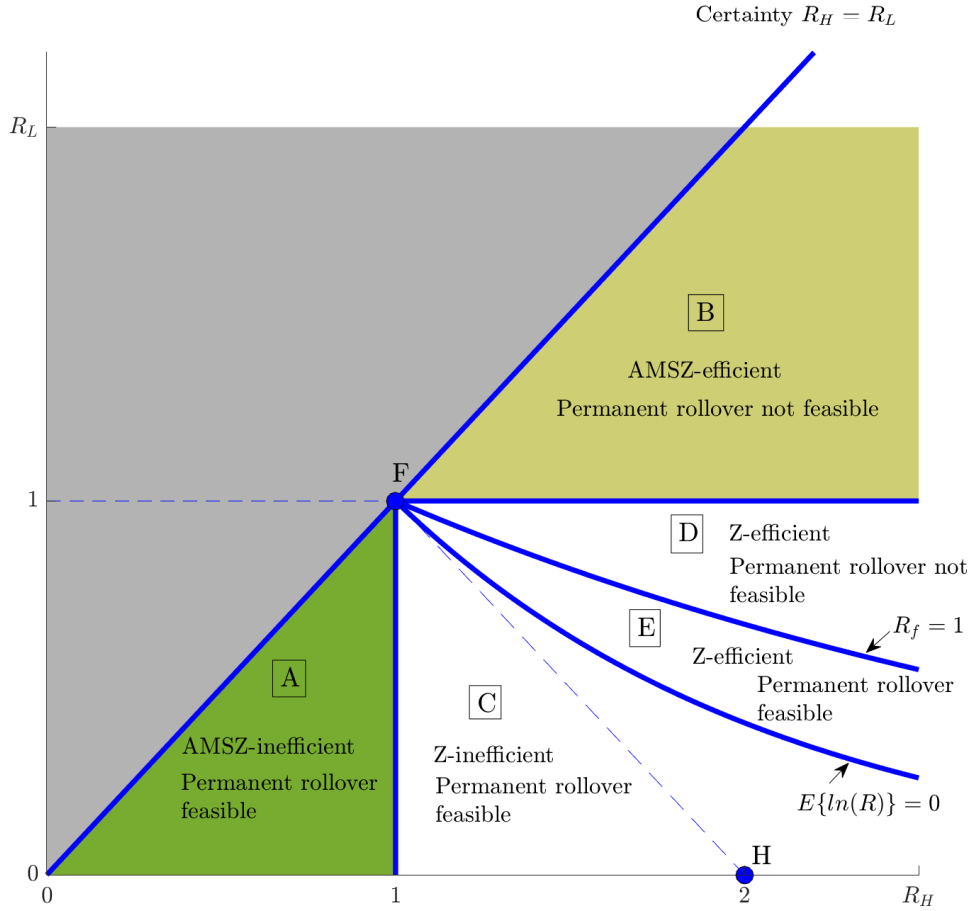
Certainty $R_H = R_L$

$R_L$

B

AMSZ-efficient

Permanent rollover not feasible

F

1

D

Z-efficient

Permanent rollover not feasible

E

Z-efficient

Permanent rollover feasible

$R_f = 1$

A

AMSZ-inefficient

Permanent rollover feasible

C

Z-inefficient

Permanent rollover feasible

$E\{ln(R)\} = 0$

H

0

0

1

2

$R_H$